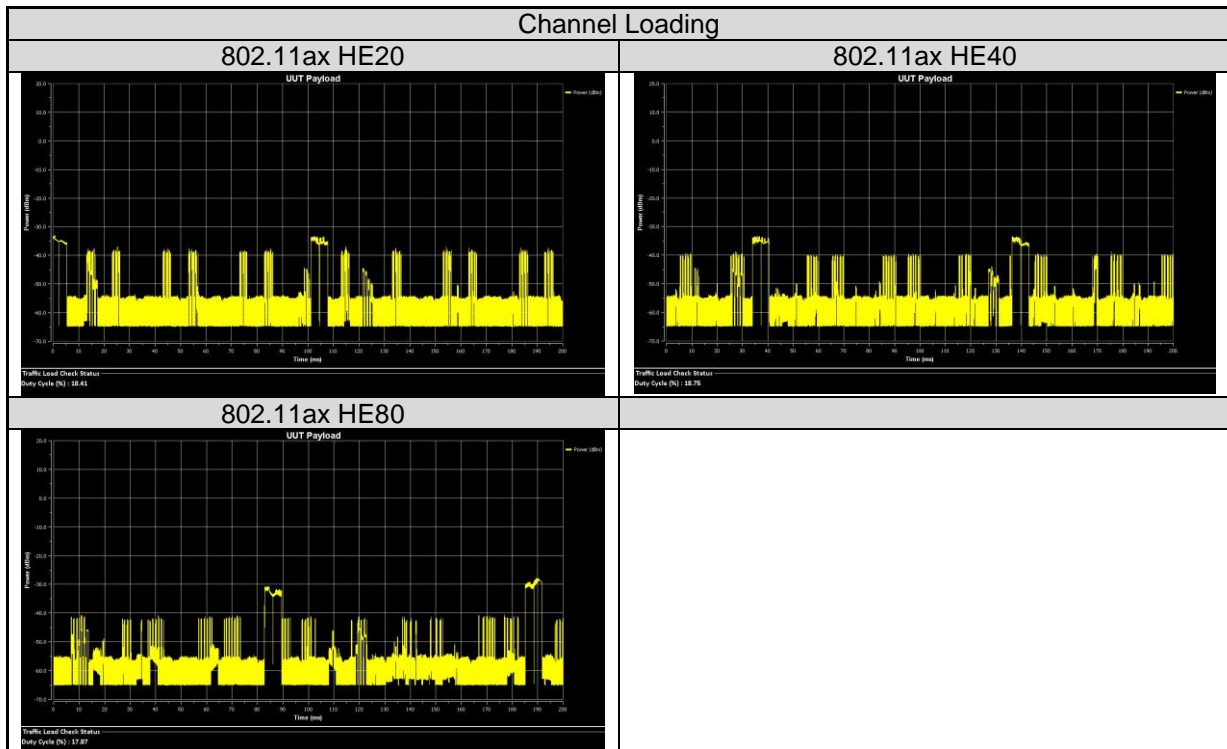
| Channel Loading | |
|---|---|
| 802.11ax HE20 | 802.11ax HE40 |
| UUT Payload<br>Power (dBm)<br>20.0 10.0 0.0 -10.0 -20.0 -30.0 -40.0 -50.0 -60.0 -70.0<br>0 10 20 30 40 50 60 70 80 90 100 110 120 130 140 150 160 170 180 190 200<br>Time (ms)<br>Traffic Load Check Status<br>Duty Cycle (%) : 18.41 | UUT Payload<br>Power (dBm)<br>20.0 10.0 0.0 -10.0 -20.0 -30.0 -40.0 -50.0 -60.0 -70.0<br>0 10 20 30 40 50 60 70 80 90 100 110 120 130 140 150 160 170 180 190 200<br>Time (ms)<br>Traffic Load Check Status<br>Duty Cycle (%) : 18.75 |
| 802.11ax HE80 | |
| UUT Payload<br>Power (dBm)<br>20.0 10.0 0.0 -10.0 -20.0 -30.0 -40.0 -50.0 -60.0 -70.0<br>0 10 20 30 40 50 60 70 80 90 100 110 120 130 140 150 160 170 180 190 200<br>Time (ms)<br>Traffic Load Check Status<br>Duty Cycle (%) : 17.87 | |